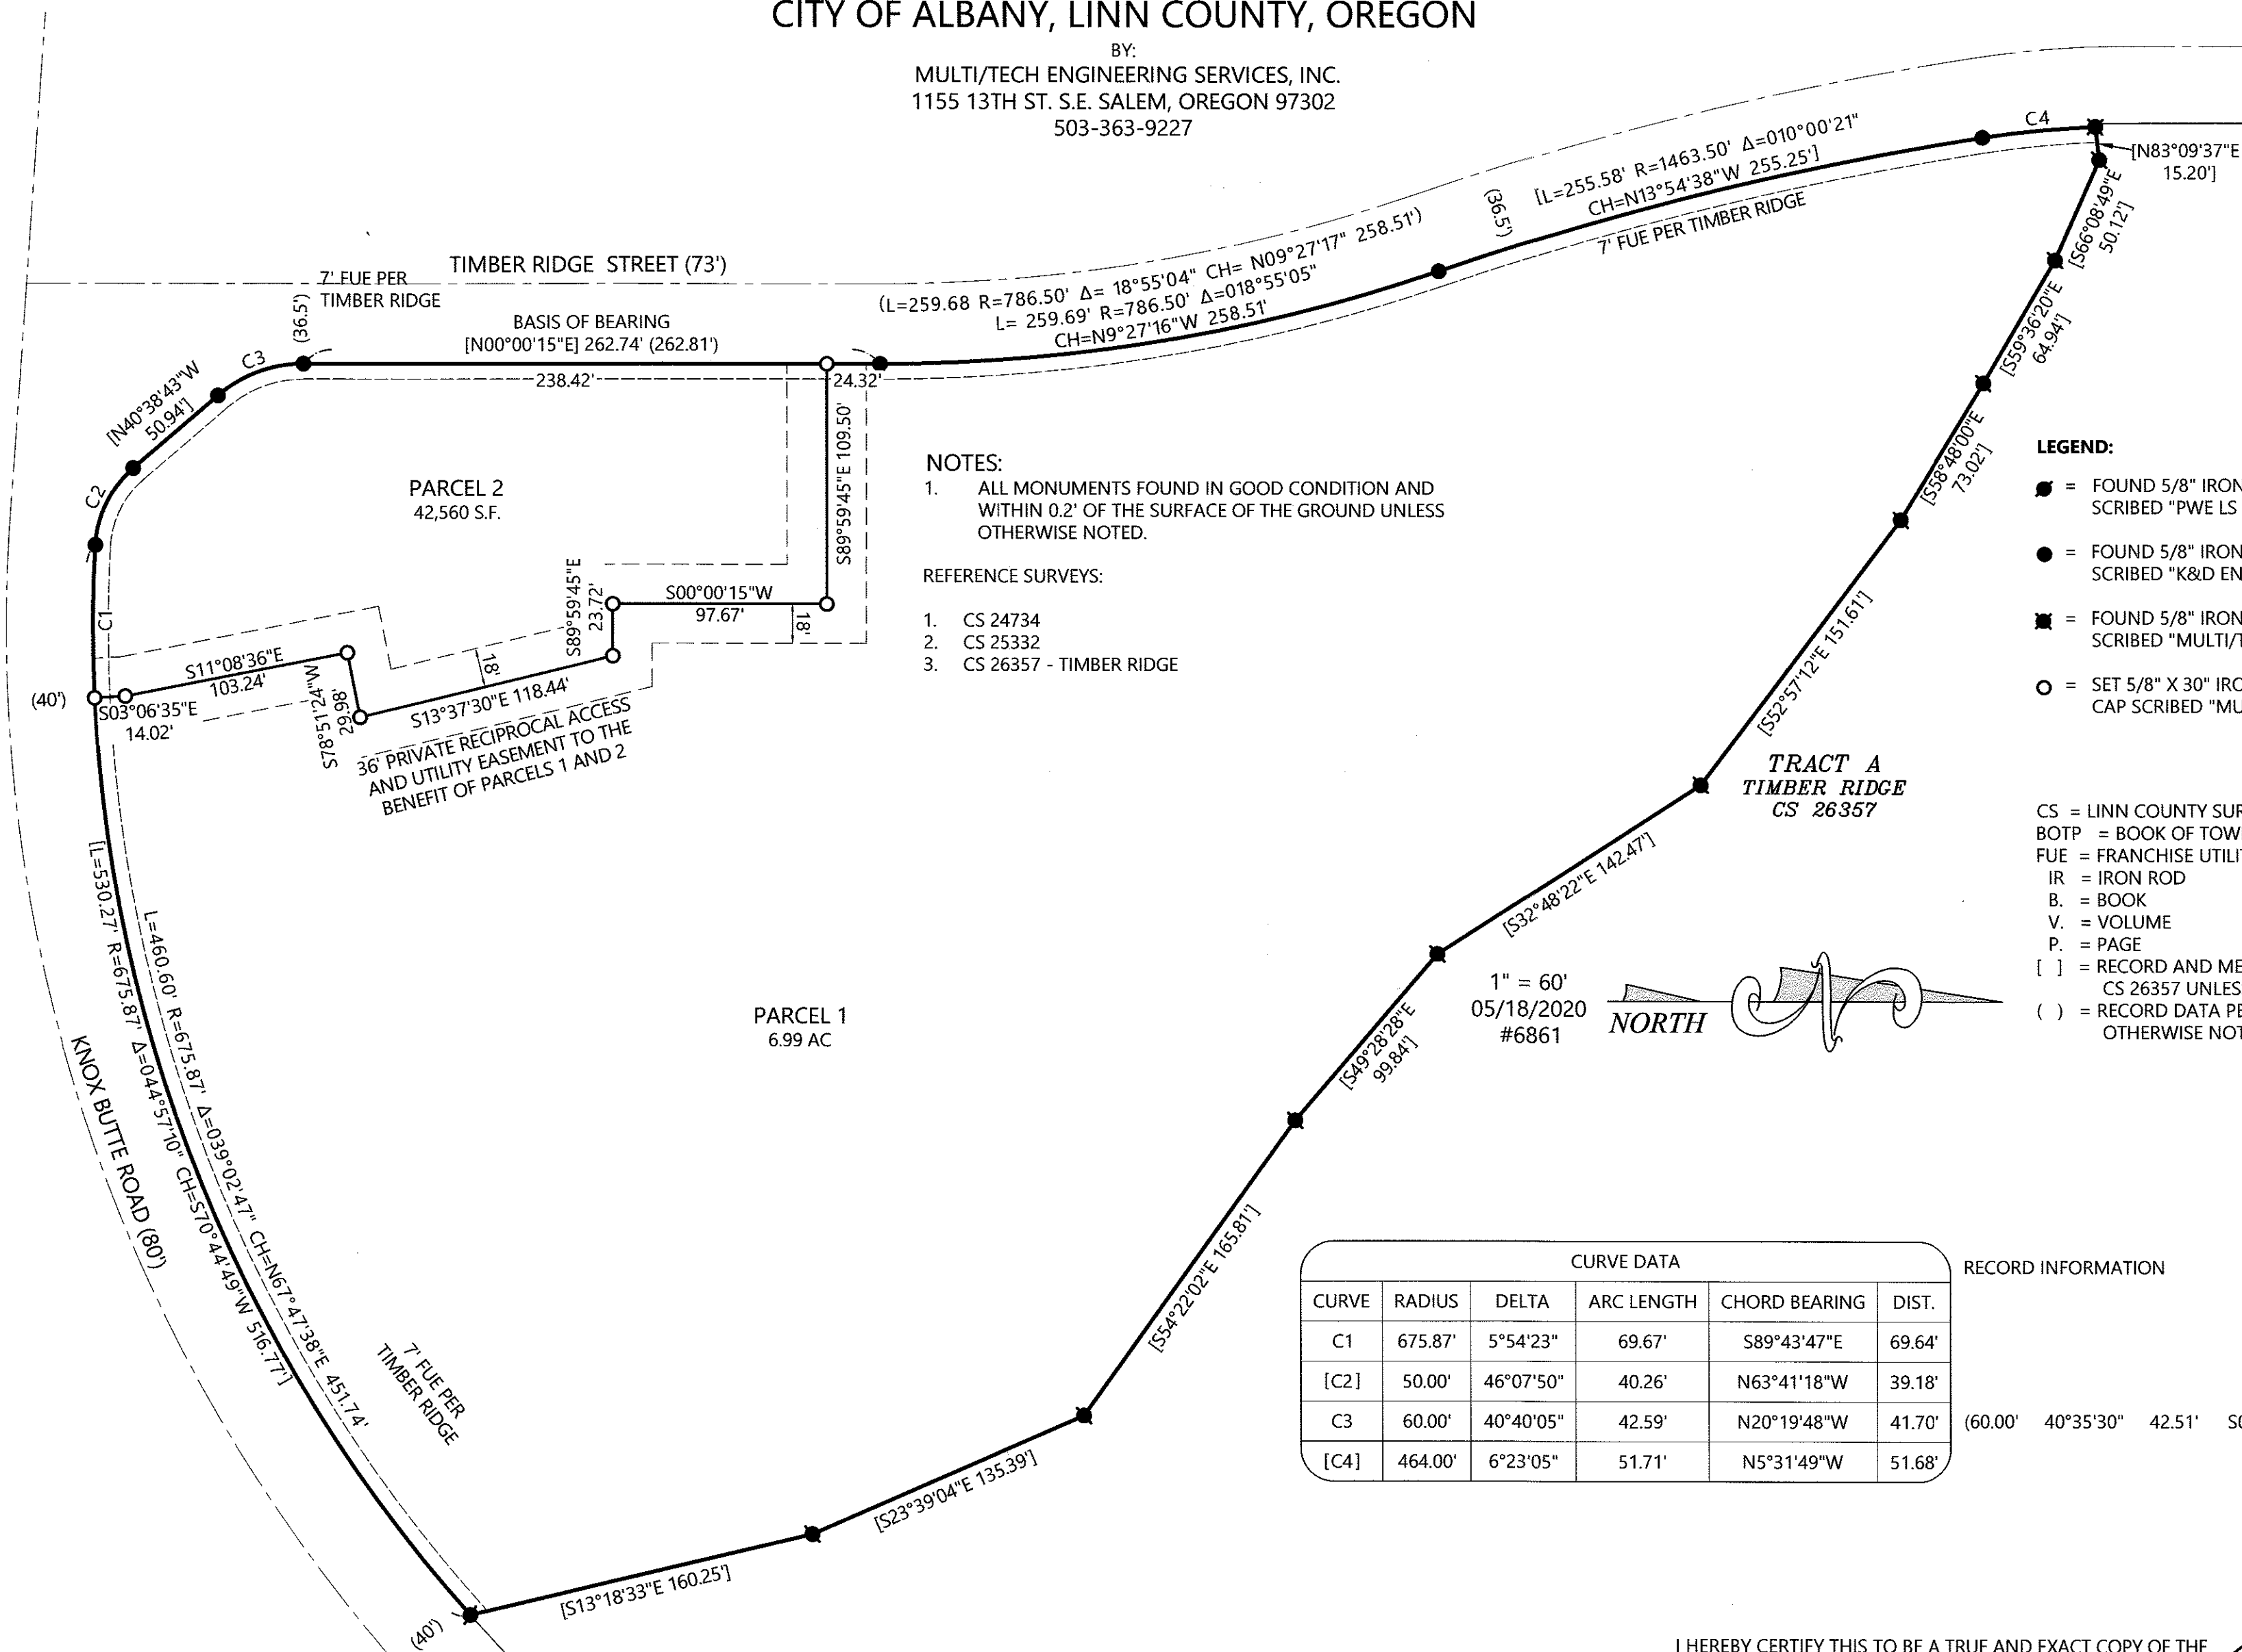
CITY OF ALBANY, LINN COUNTY, OREGON
BY:
MULTI/TECH ENGINEERING SERVICES, INC.
1155 13TH ST. S.E. SALEM, OREGON 97302
503-363-9227

C4
[N83°09'37"E 15.20']
[L=255.58' R=1463.50' Δ=010°00'21" CH=N13°54'38"W 255.25']
(36.5')
7' FUE PER TIMBER RIDGE
[S66°08'49"E 50.12']
[S59°36'20"E 64.94']
[S58°48'00"E 73.02']
TIMBER RIDGE STREET (73')
7' FUE PER TIMBER RIDGE
(36.5')
(L=259.68 R=786.50' Δ= 18°55'04" CH= N09°27'17" 258.51')
L= 259.69' R=786.50' Δ=018°55'05" CH=N9°27'16"W 258.51'
BASIS OF BEARING
[N00°00'15"E] 262.74' (262.81')
C3
[N40°38'43"W 50.94']
238.42'
24.32'
PARCEL 2
42,560 S.F.
C2
S89°59'45"E 109.50'
NOTES:
1. ALL MONUMENTS FOUND IN GOOD CONDITION AND WITHIN 0.2' OF THE SURFACE OF THE GROUND UNLESS OTHERWISE NOTED.
REFERENCE SURVEYS:
1. CS 24734
2. CS 25332
3. CS 26357 - TIMBER RIDGE

LEGEND:
= FOUND 5/8" IRON SCRIBED "PWE LS
= FOUND 5/8" IRON SCRIBED "K&D EN
= FOUND 5/8" IRON SCRIBED "MULTI/T
= SET 5/8" X 30" IRC CAP SCRIBED "MU

C1
S89°59'45"E 23.72'
S00°00'15"W 97.67'
18'
S11°08'36"E 103.24'
18'
(40')
S03°06'35"E 14.02'
S78°51'24"W 29.98'
S13°37'30"E 118.44'
36' PRIVATE RECIPROCAL ACCESS AND UTILITY EASEMENT TO THE BENEFIT OF PARCELS 1 AND 2
[S52°57'12"E 151.61']
TRACT A
TIMBER RIDGE
CS 26357
CS = LINN COUNTY SUR
BOTP = BOOK OF TOW
FUE = FRANCHISE UTILI
IR = IRON ROD
B. = BOOK
V. = VOLUME
P. = PAGE
[ ] = RECORD AND ME CS 26357 UNLES
( ) = RECORD DATA PE OTHERWISE NOT
[S32°48'22"E 142.47']
[L=530.27' R=675.87' Δ=044°57'10" CH=S70°44'49"W 516.77']
L=460.60' R=675.87' Δ=039°02'47" CH=N67°47'38"E 451.74'
KNOX BUTTE ROAD (80')
1" = 60'
05/18/2020
#6861
NORTH
PARCEL 1
6.99 AC
[S49°28'28"E 99.84']
[S54°22'02"E 165.81']
7' FUE PER TIMBER RIDGE

| CURVE DATA | | | | | |
|---|---|---|---|---|---|
| CURVE | RADIUS | DELTA | ARC LENGTH | CHORD BEARING | DIST. |
| C1 | 675.87' | 5°54'23" | 69.67' | S89°43'47"E | 69.64' |
| [C2] | 50.00' | 46°07'50" | 40.26' | N63°41'18"W | 39.18' |
| C3 | 60.00' | 40°40'05" | 42.59' | N20°19'48"W | 41.70' |
| [C4] | 464.00' | 6°23'05" | 51.71' | N5°31'49"W | 51.68' |

RECORD INFORMATION
(60.00' 40°35'30" 42.51' S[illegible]
[S23°39'04"E 135.39']
[S13°18'33"E 160.25']
(40')
I HEREBY CERTIFY THIS TO BE A TRUE AND EXACT COPY OF THE